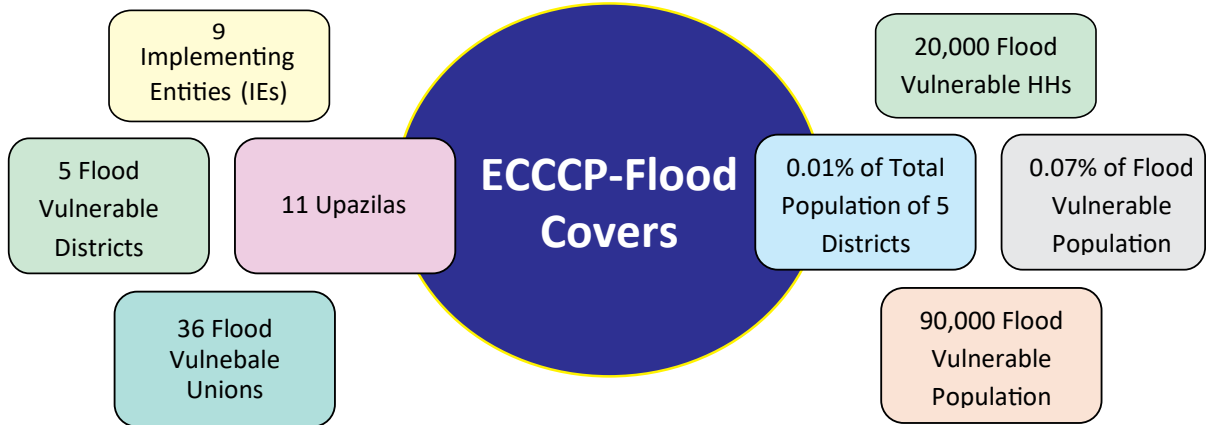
9 Implementing Entities (IEs)

5 Flood Vulnerable Districts

11 Upazilas

36 Flood Vulnebale Unions

ECCCP-Flood Covers

20,000 Flood Vulnerable HHs

0.01% of Total Population of 5 Districts

0.07% of Flood Vulnerable Population

90,000 Flood Vulnerable Population